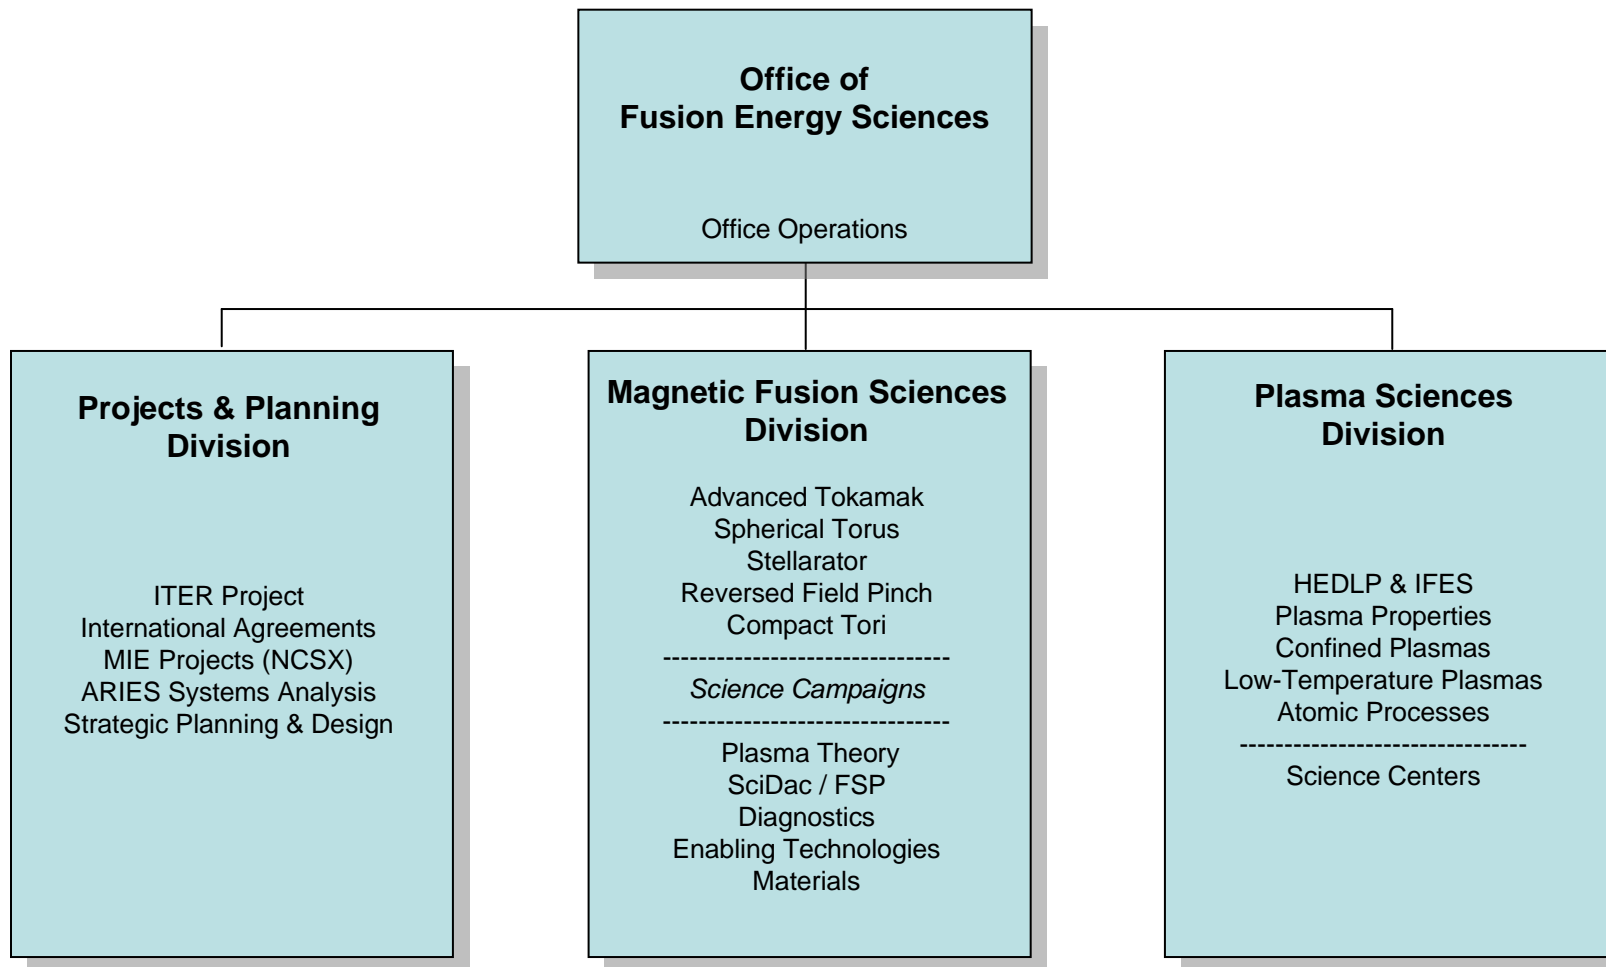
Office of
Fusion Energy Sciences

Office Operations

Projects & Planning
Division

ITER Project
International Agreements
MIE Projects (NCSX)
ARIES Systems Analysis
Strategic Planning & Design

Magnetic Fusion Sciences
Division

Advanced Tokamak
Spherical Torus
Stellarator
Reversed Field Pinch
Compact Tori
--------------------------------
*Science Campaigns*
--------------------------------
Plasma Theory
SciDac / FSP
Diagnostics
Enabling Technologies
Materials

Plasma Sciences
Division

HEDLP & IFES
Plasma Properties
Confined Plasmas
Low-Temperature Plasmas
Atomic Processes
--------------------------------
Science Centers